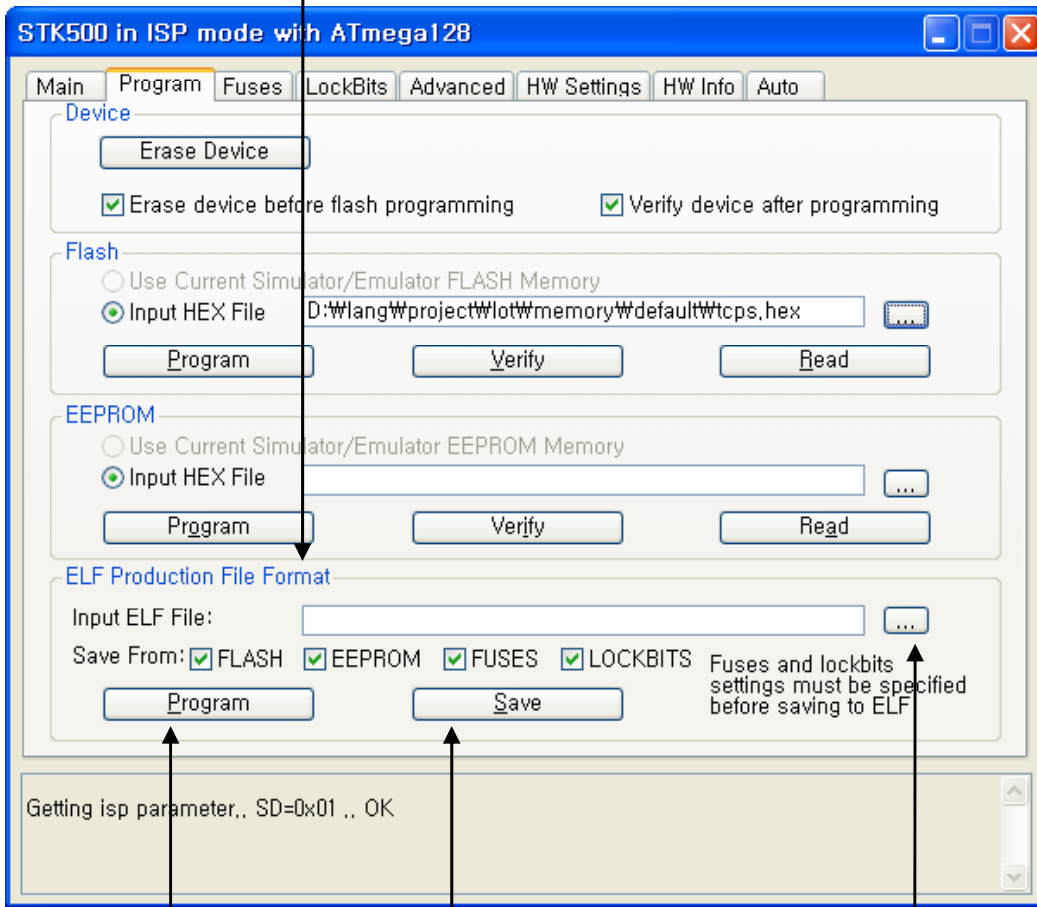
STK500 in ISP mode with ATmega128

Main | Program | Fuses | LockBits | Advanced | HW Settings | HW Info | Auto

Device

Erase Device

Erase device before flash programming

Verify device after programming

Flash

Use Current Simulator/Emulator FLASH Memory

Input HEX File D:₩lang₩project₩lot₩memory₩default₩tcps.hex ...

Program Verify Read

EEPROM

Use Current Simulator/Emulator EEPROM Memory

Input HEX File ...

Program Verify Read

ELF Production File Format

Input ELF File: ...

Save From: FLASH EEPROM FUSES LOCKBITS

Fuses and lockbits settings must be specified before saving to ELF

Program Save

Getting isp parameter,, SD=0x01 ,, OK